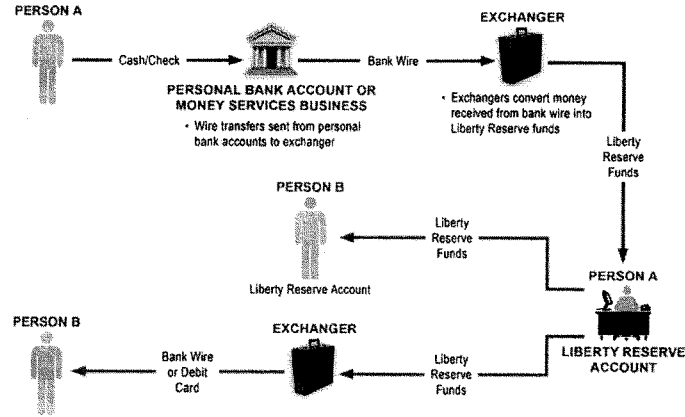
PERSON A

Cash/Check

PERSONAL BANK ACCOUNT OR MONEY SERVICES BUSINESS

• Wire transfers sent from personal bank accounts to exchanger

Bank Wire

EXCHANGER

• Exchangers convert money received from bank wire into Liberty Reserve funds

Liberty Reserve Funds

PERSON B

Liberty Reserve Funds

Liberty Reserve Account

PERSON A

LIBERTY RESERVE ACCOUNT

PERSON B

EXCHANGER

Bank Wire or Debit Card

Liberty Reserve Funds